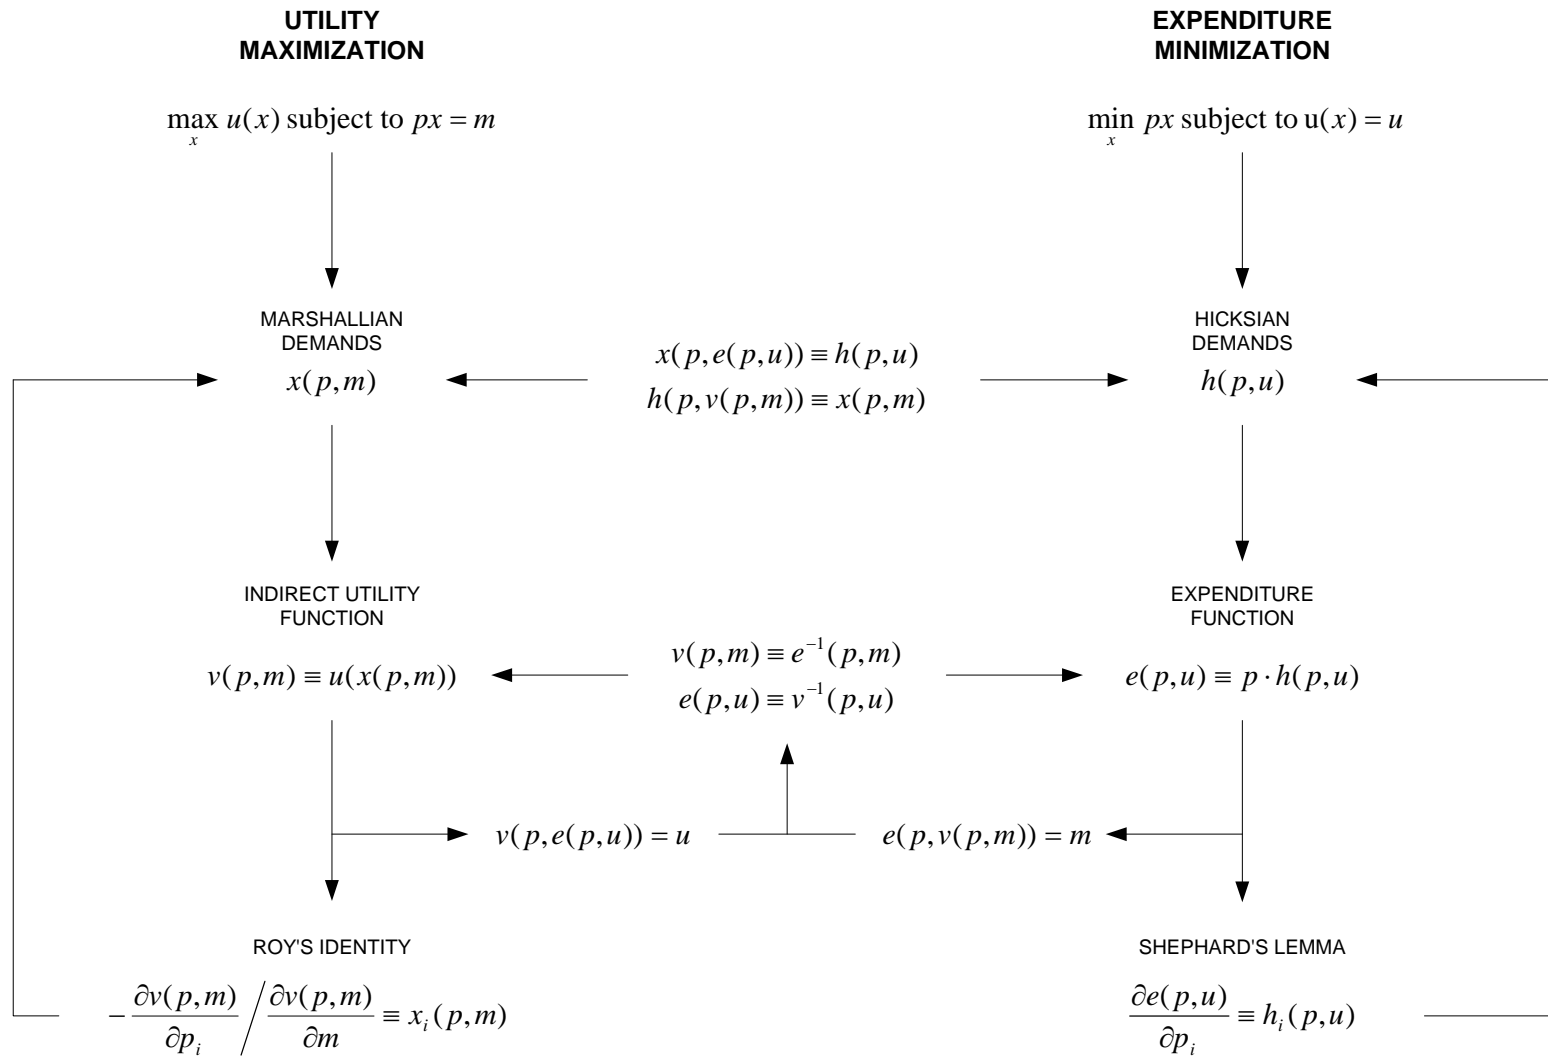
UTILITY MAXIMIZATION

$\max_x u(x)$ subject to $px = m$

EXPENDITURE MINIMIZATION

$\min_x px$ subject to $u(x) = u$

MARSHALLIAN DEMANDS

$x(p,m)$

$x(p,e(p,u)) \equiv h(p,u)$
$h(p,v(p,m)) \equiv x(p,m)$

HICKSIAN DEMANDS

$h(p,u)$

INDIRECT UTILITY FUNCTION

$v(p,m) \equiv u(x(p,m))$

$v(p,m) \equiv e^{-1}(p,m)$
$e(p,u) \equiv v^{-1}(p,u)$

EXPENDITURE FUNCTION

$e(p,u) \equiv p \cdot h(p,u)$

$v(p,e(p,u)) = u$

$e(p,v(p,m)) = m$

ROY'S IDENTITY

$-\frac{\partial v(p,m)}{\partial p_i} \Big/ \frac{\partial v(p,m)}{\partial m} \equiv x_i(p,m)$

SHEPHARD'S LEMMA

$\frac{\partial e(p,u)}{\partial p_i} \equiv h_i(p,u)$